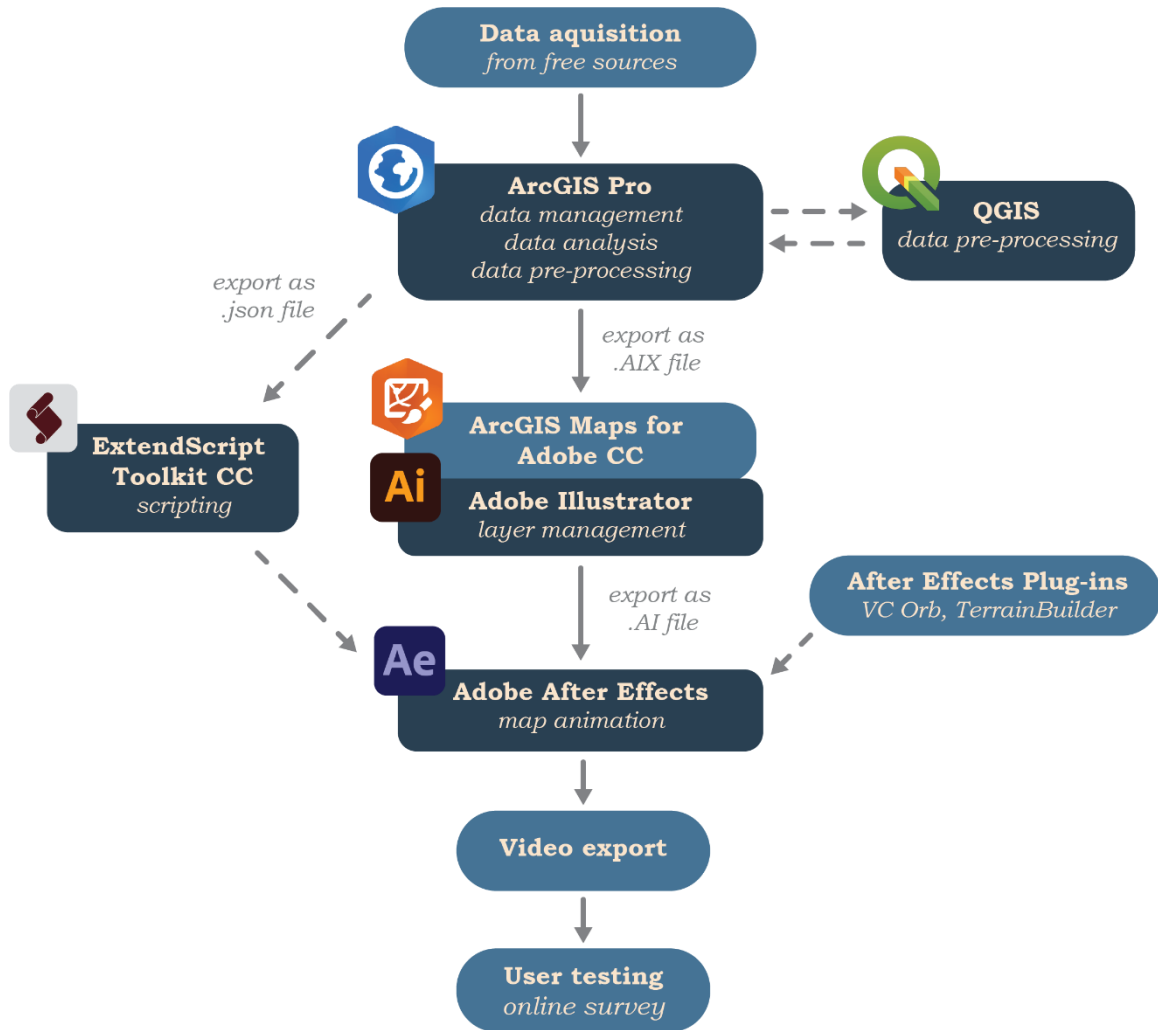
Data aquisition
from free sources

ArcGIS Pro
data management
data analysis
data pre-processing

QGIS
data pre-processing

export as
.json file

export as
.AIX file

ExtendScript
Toolkit CC
scripting

ArcGIS Maps for
Adobe CC

Ai

Adobe Illustrator
layer management

export as
.AI file

After Effects Plug-ins
VC Orb, TerrainBuilder

Ae

Adobe After Effects
map animation

Video export

User testing
online survey